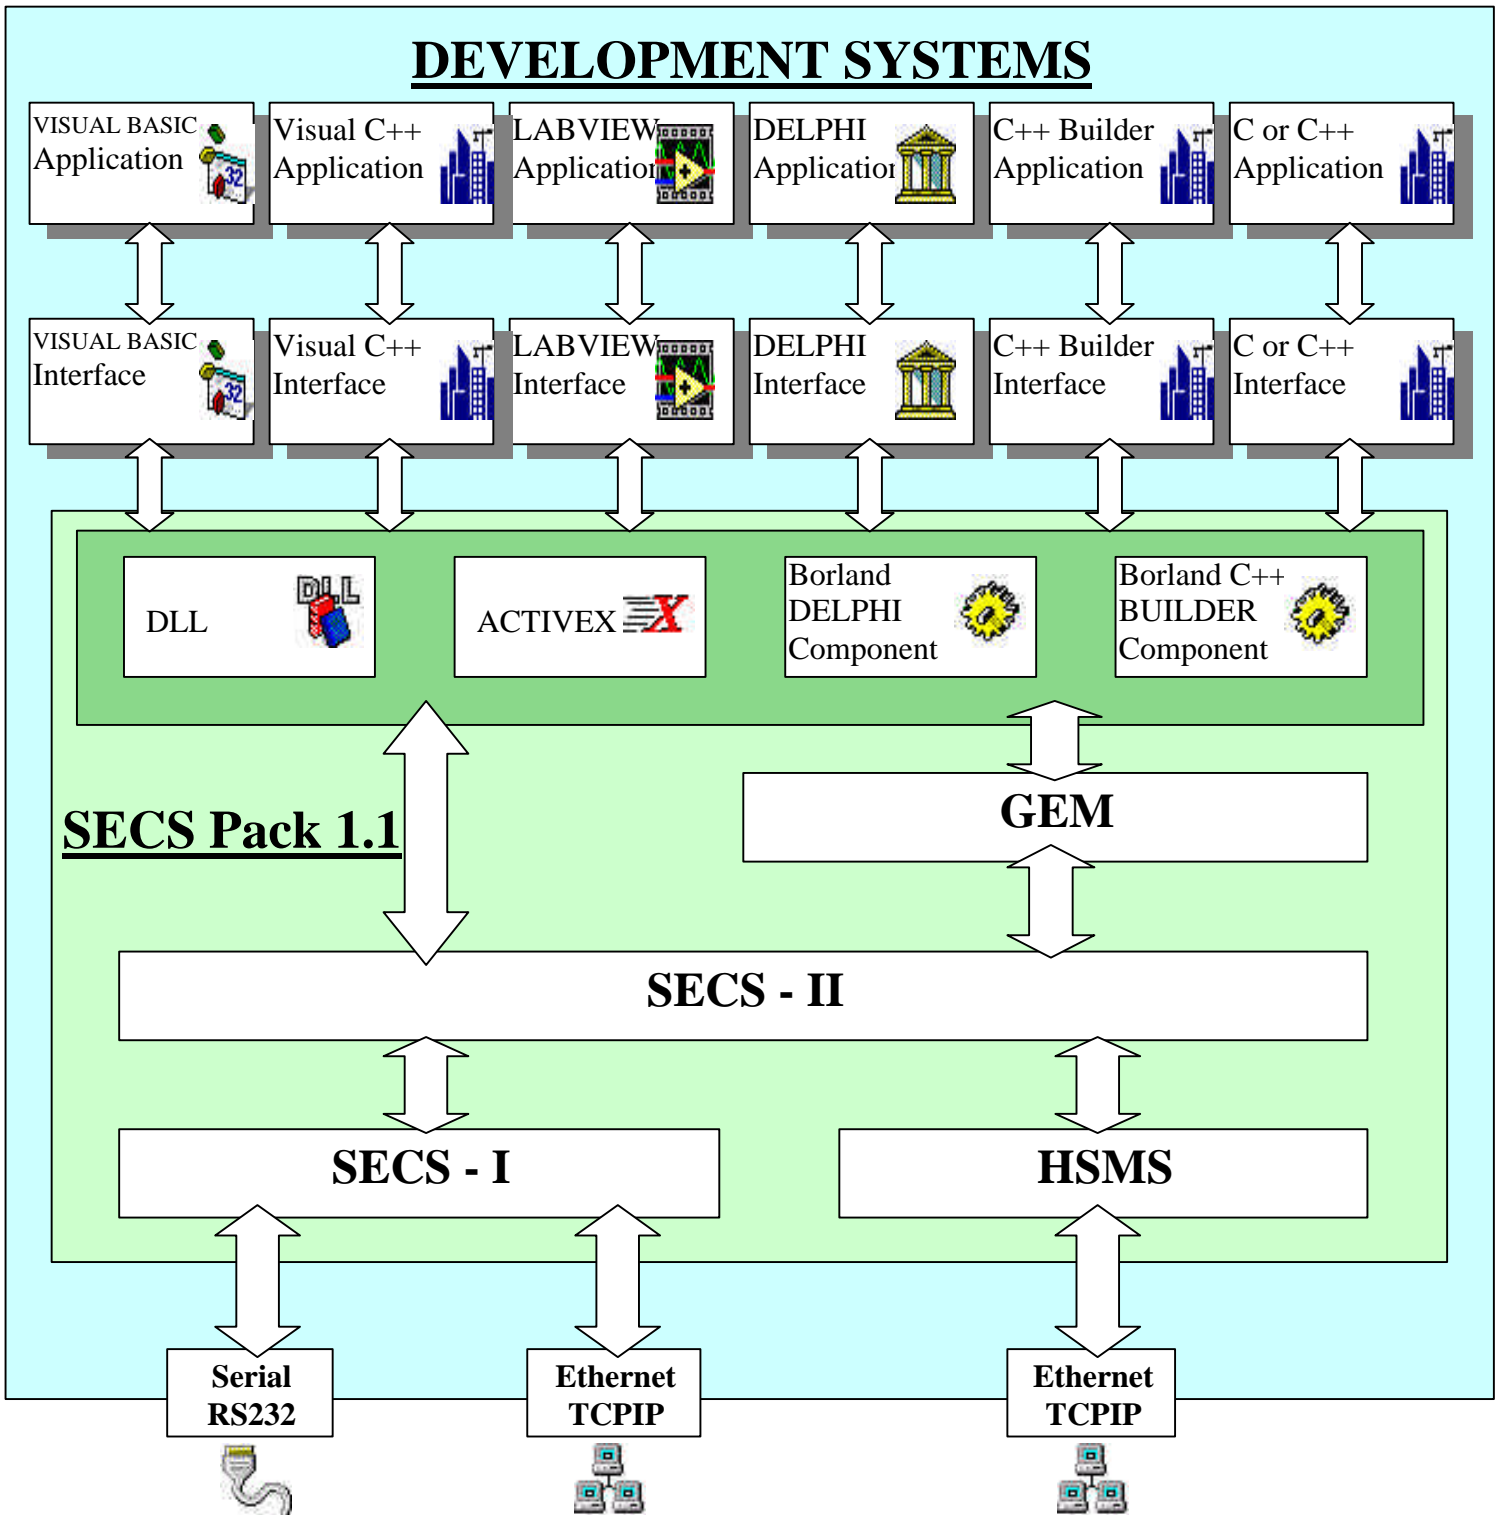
DEVELOPMENT SYSTEMS

VISUAL BASIC Application

Visual C++ Application

LABVIEW Application

DELPHI Application

C++ Builder Application

C or C++ Application

VISUAL BASIC Interface

Visual C++ Interface

LABVIEW Interface

DELPHI Interface

C++ Builder Interface

C or C++ Interface

DLL

ACTIVEX

Borland DELPHI Component

Borland C++ BUILDER Component

SECS Pack 1.1

GEM

SECS - II

SECS - I

HSMS

Serial RS232

Ethernet TCPIP

Ethernet TCPIP